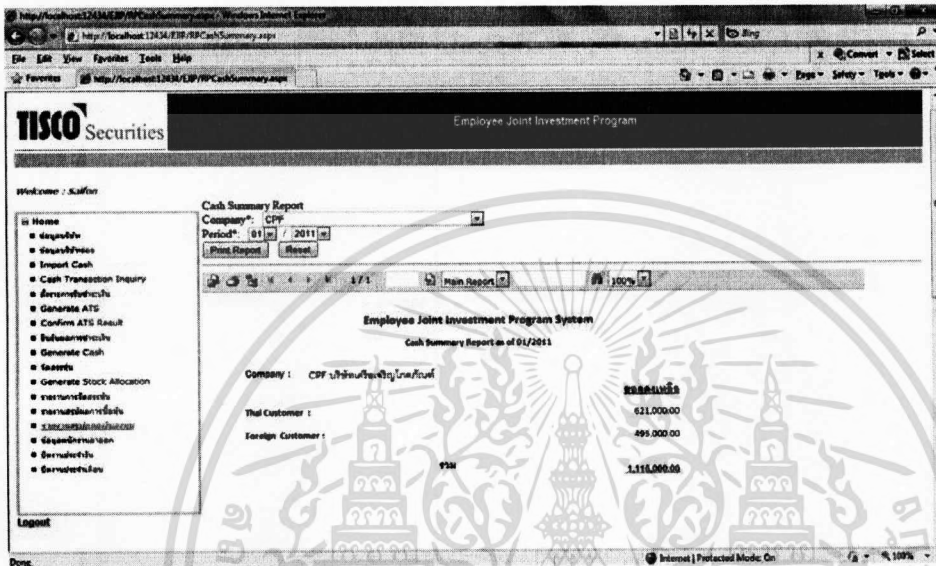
http://localhost:12434/EJIP/RPCashSummary.aspx - Windows Internet Explorer

http://localhost:12434/EJIP/RPCashSummary.aspx

Bing

File Edit View Favorites Tools Help

Convert Select

Favorites http://localhost:12434/EJIP/RPCashSummary.aspx

Page Safety Tools

TISCO Securities

Employee Joint Investment Program

Welcome : Kaifon

Home
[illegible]
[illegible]
Import Cash
Cash Transaction Inquiry
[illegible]
Generate ATS
Confirm ATS Result
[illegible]
Generate Cash
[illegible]
Generate Stock Allocation
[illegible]
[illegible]
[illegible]
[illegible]
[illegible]
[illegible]

Logout

Cash Summary Report
Company*: CPF
Period*: 01 / 2011
Print Report Reset

1/1 Main Report 100%

Employee Joint Investment Program System

Cash Summary Report as of 01/2011

Company : CPF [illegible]

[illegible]

Thai Customer : 621,000.00

Foreign Customer : 495,000.00

รวม 1,116,000.00

Done

Internet | Protected Mode: On 100%